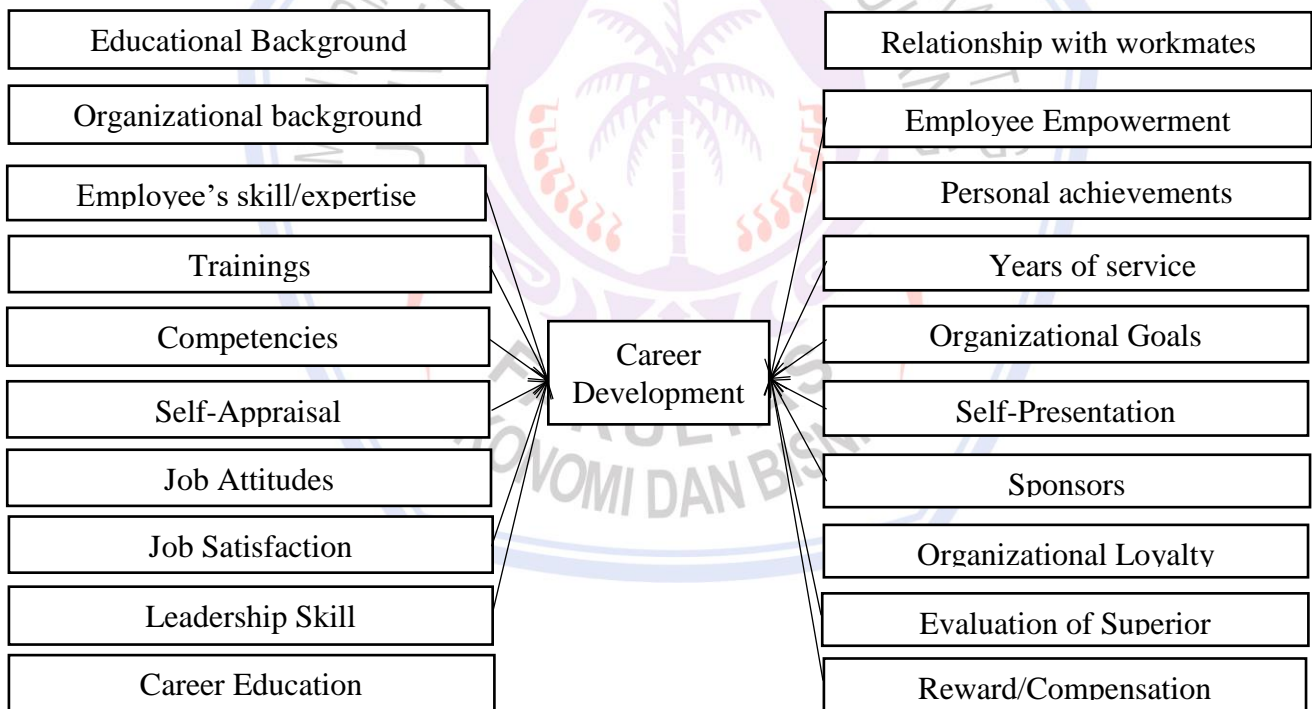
Educational Background

Organizational background

Employee's skill/expertise

Trainings

Competencies

Self-Appraisal

Job Attitudes

Job Satisfaction

Leadership Skill

Career Education

Career Development

Relationship with workmates

Employee Empowerment

Personal achievements

Years of service

Organizational Goals

Self-Presentation

Sponsors

Organizational Loyalty

Evaluation of Superior

Reward/Compensation

FAKULTAS EKONOMI DAN BISNIS